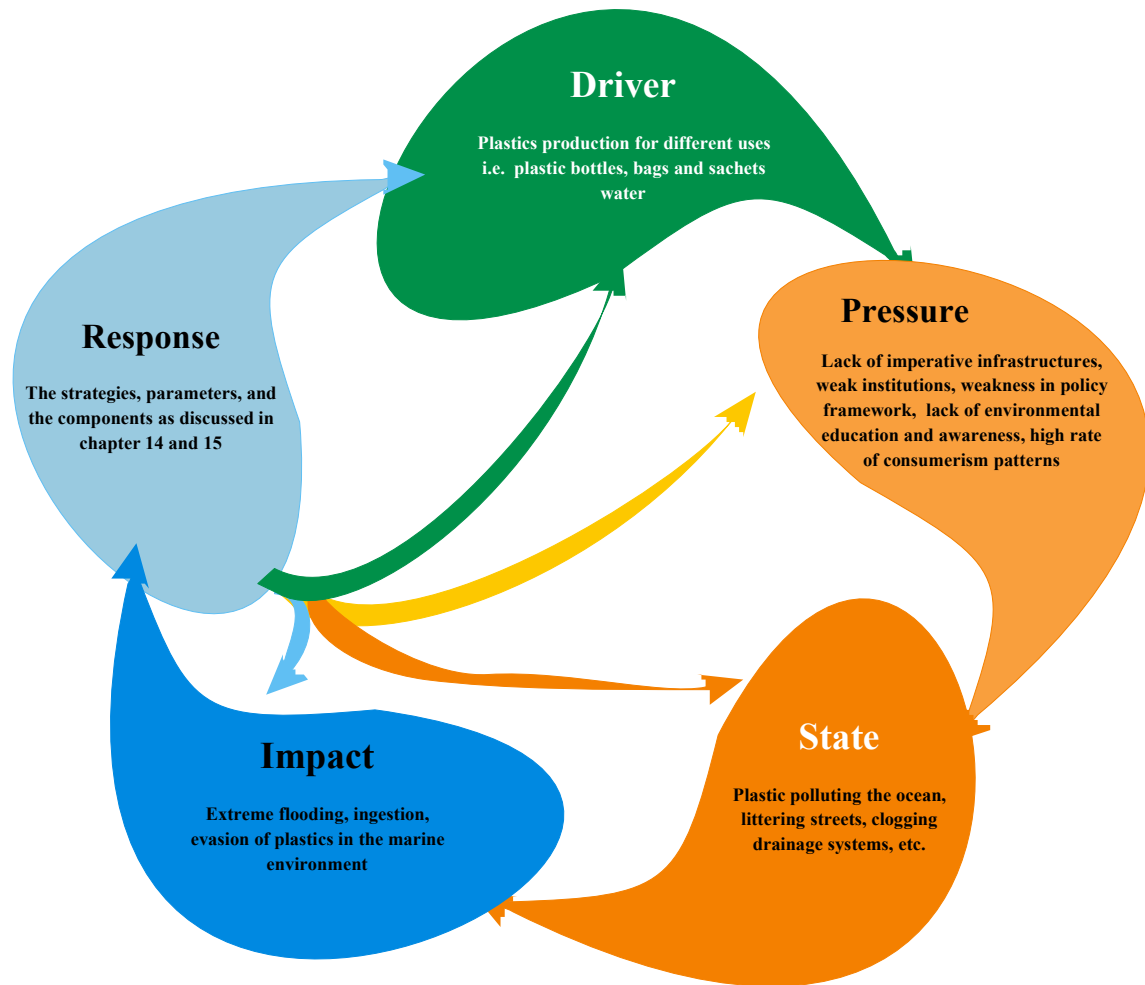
Driver

Plastics production for different uses i.e. plastic bottles, bags and sachets water

Pressure

Lack of imperative infrastructures, weak institutions, weakness in policy framework, lack of environmental education and awareness, high rate of consumerism patterns

State

Plastic polluting the ocean, littering streets, clogging drainage systems, etc.

Impact

Extreme flooding, ingestion, evasion of plastics in the marine environment

Response

The strategies, parameters, and the components as discussed in chapter 14 and 15